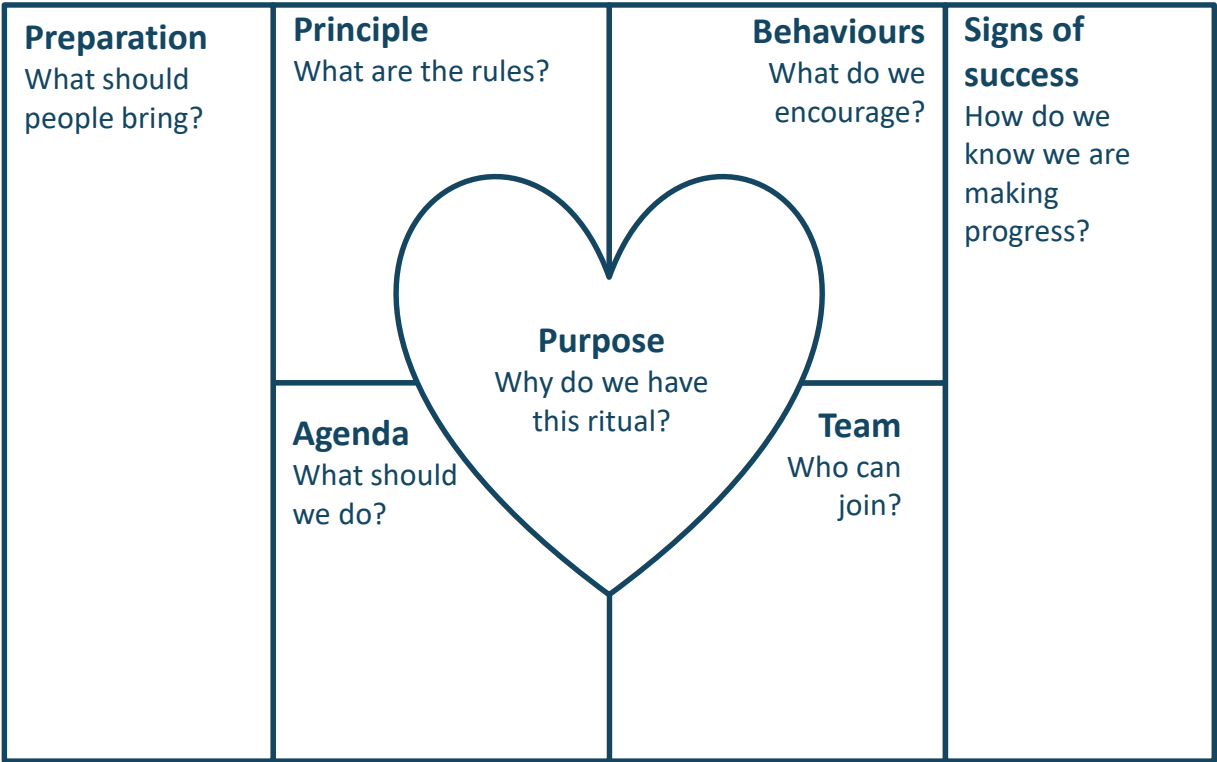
Preparation
What should people bring?

Principle
What are the rules?

Behaviours
What do we encourage?

Signs of success
How do we know we are making progress?

Purpose
Why do we have this ritual?

Agenda
What should we do?

Team
Who can join?